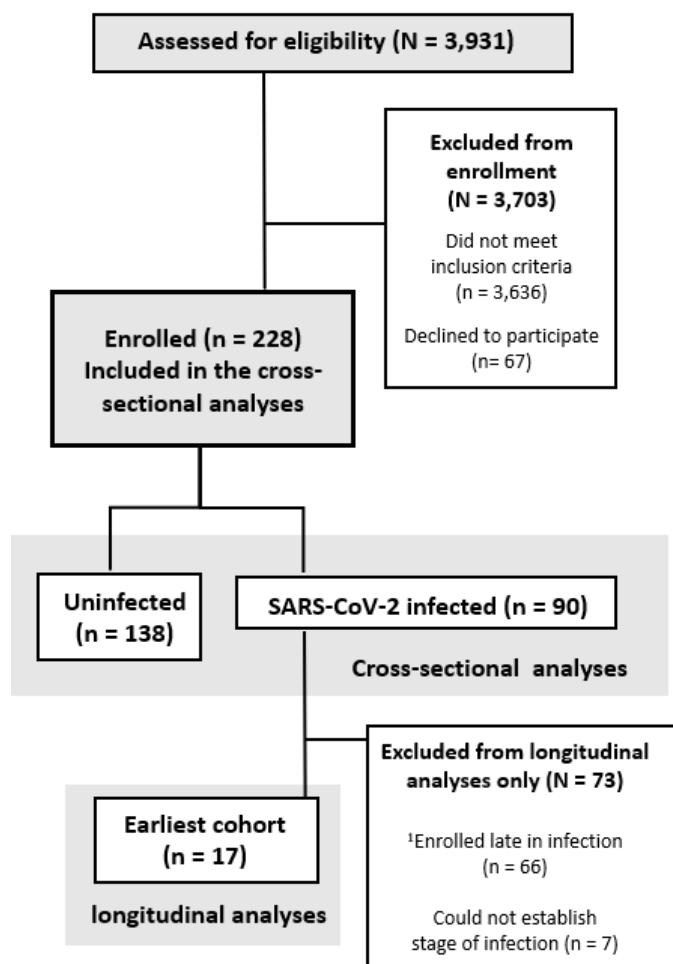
Assessed for eligibility (N = 3,931)

Excluded from enrollment (N = 3,703)

Did not meet inclusion criteria (n = 3,636)

Declined to participate (n= 67)

Enrolled (n = 228) Included in the cross-sectional analyses

Uninfected (n = 138)

SARS-CoV-2 infected (n = 90)

Cross-sectional analyses

Excluded from longitudinal analyses only (N = 73)

$^1$Enrolled late in infection (n = 66)

Could not establish stage of infection (n = 7)

Earliest cohort (n = 17)

longitudinal analyses